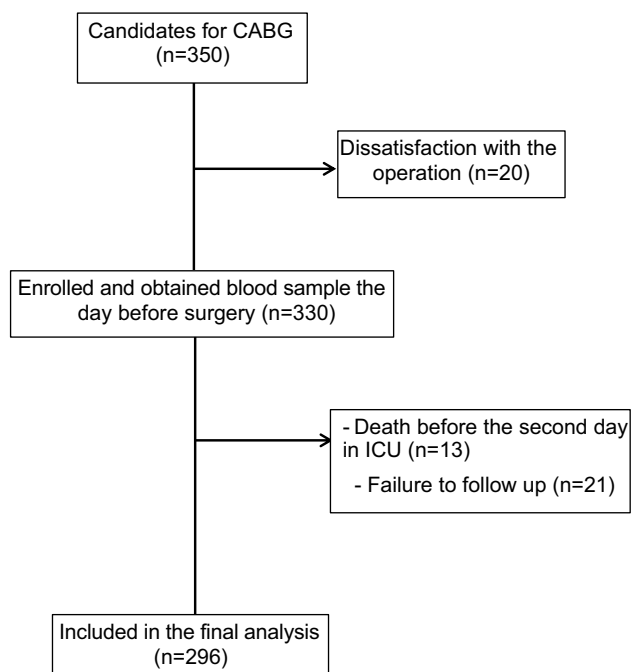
Candidates for CABG (n=350)

Dissatisfaction with the operation (n=20)

Enrolled and obtained blood sample the day before surgery (n=330)

- Death before the second day in ICU (n=13)
- Failure to follow up (n=21)

Included in the final analysis (n=296)